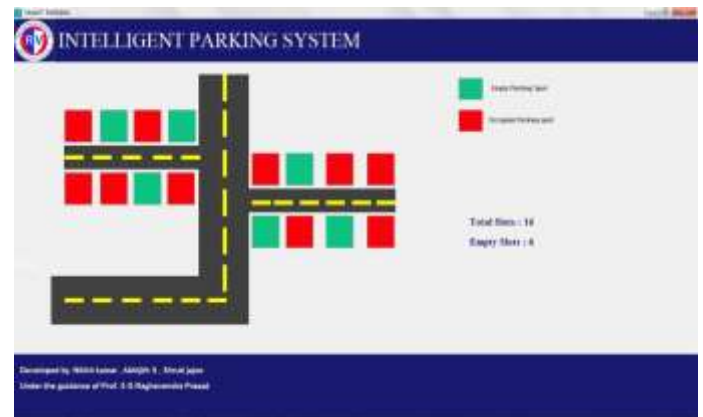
INTELLIGENT PARKING SYSTEM

Empty Parking Spot

Occupied Parking spot

Total Slots : 16

Empty Slots : 6

Developed by: Nikhil kumar, Abhijith S , Shruti japa

Under the guidance of Prof. S G Raghavendra Prasad